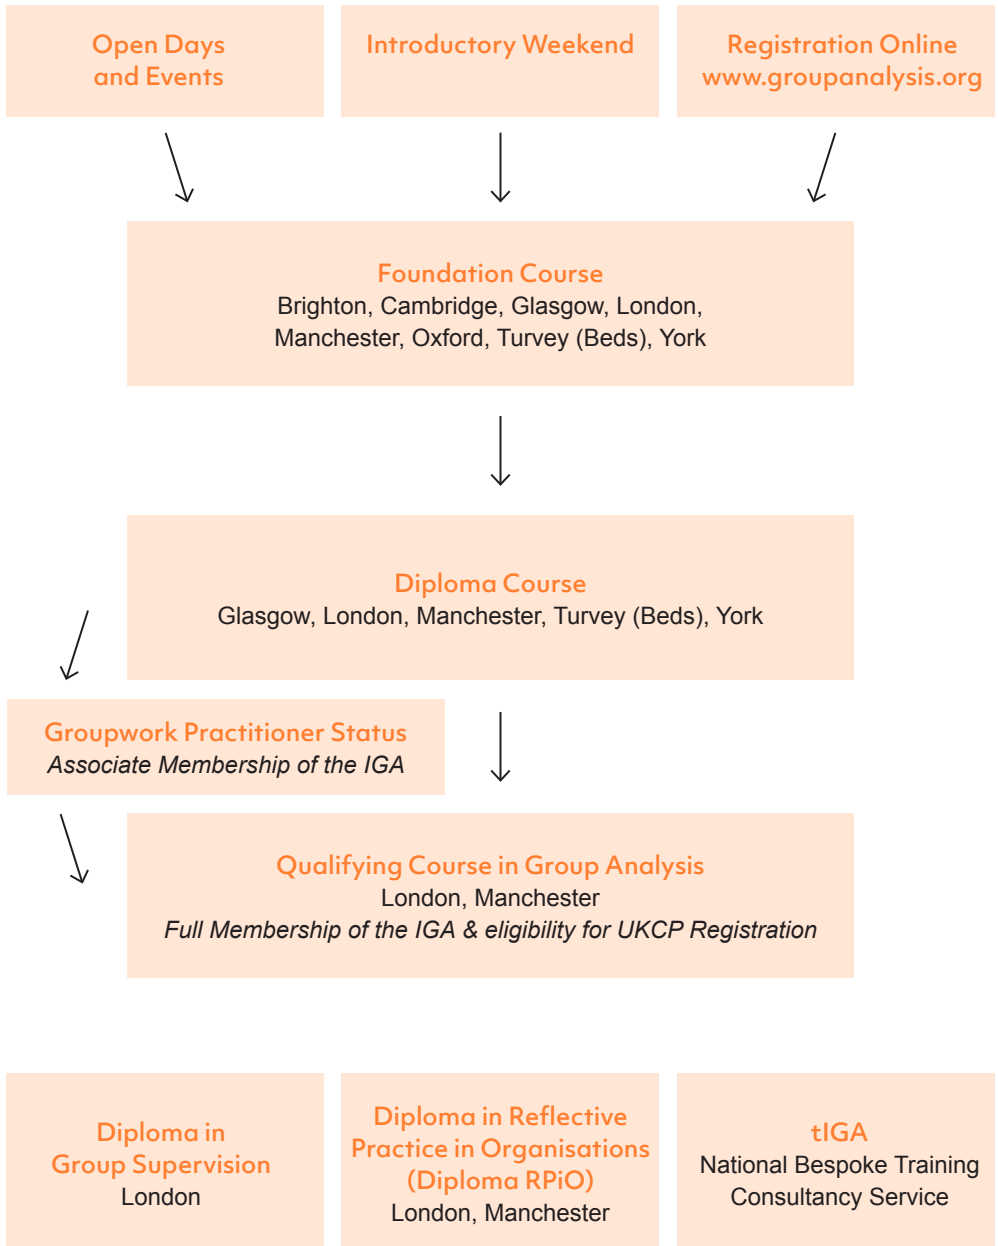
Open Days and Events

Introductory Weekend

Registration Online www.groupanalysis.org

Foundation Course
Brighton, Cambridge, Glasgow, London, Manchester, Oxford, Turvey (Beds), York

Diploma Course
Glasgow, London, Manchester, Turvey (Beds), York

Groupwork Practitioner Status
*Associate Membership of the IGA*

Qualifying Course in Group Analysis
London, Manchester
*Full Membership of the IGA & eligibility for UKCP Registration*

Diploma in Group Supervision
London

Diploma in Reflective Practice in Organisations (Diploma RPiO)
London, Manchester

tIGA
National Bespoke Training Consultancy Service